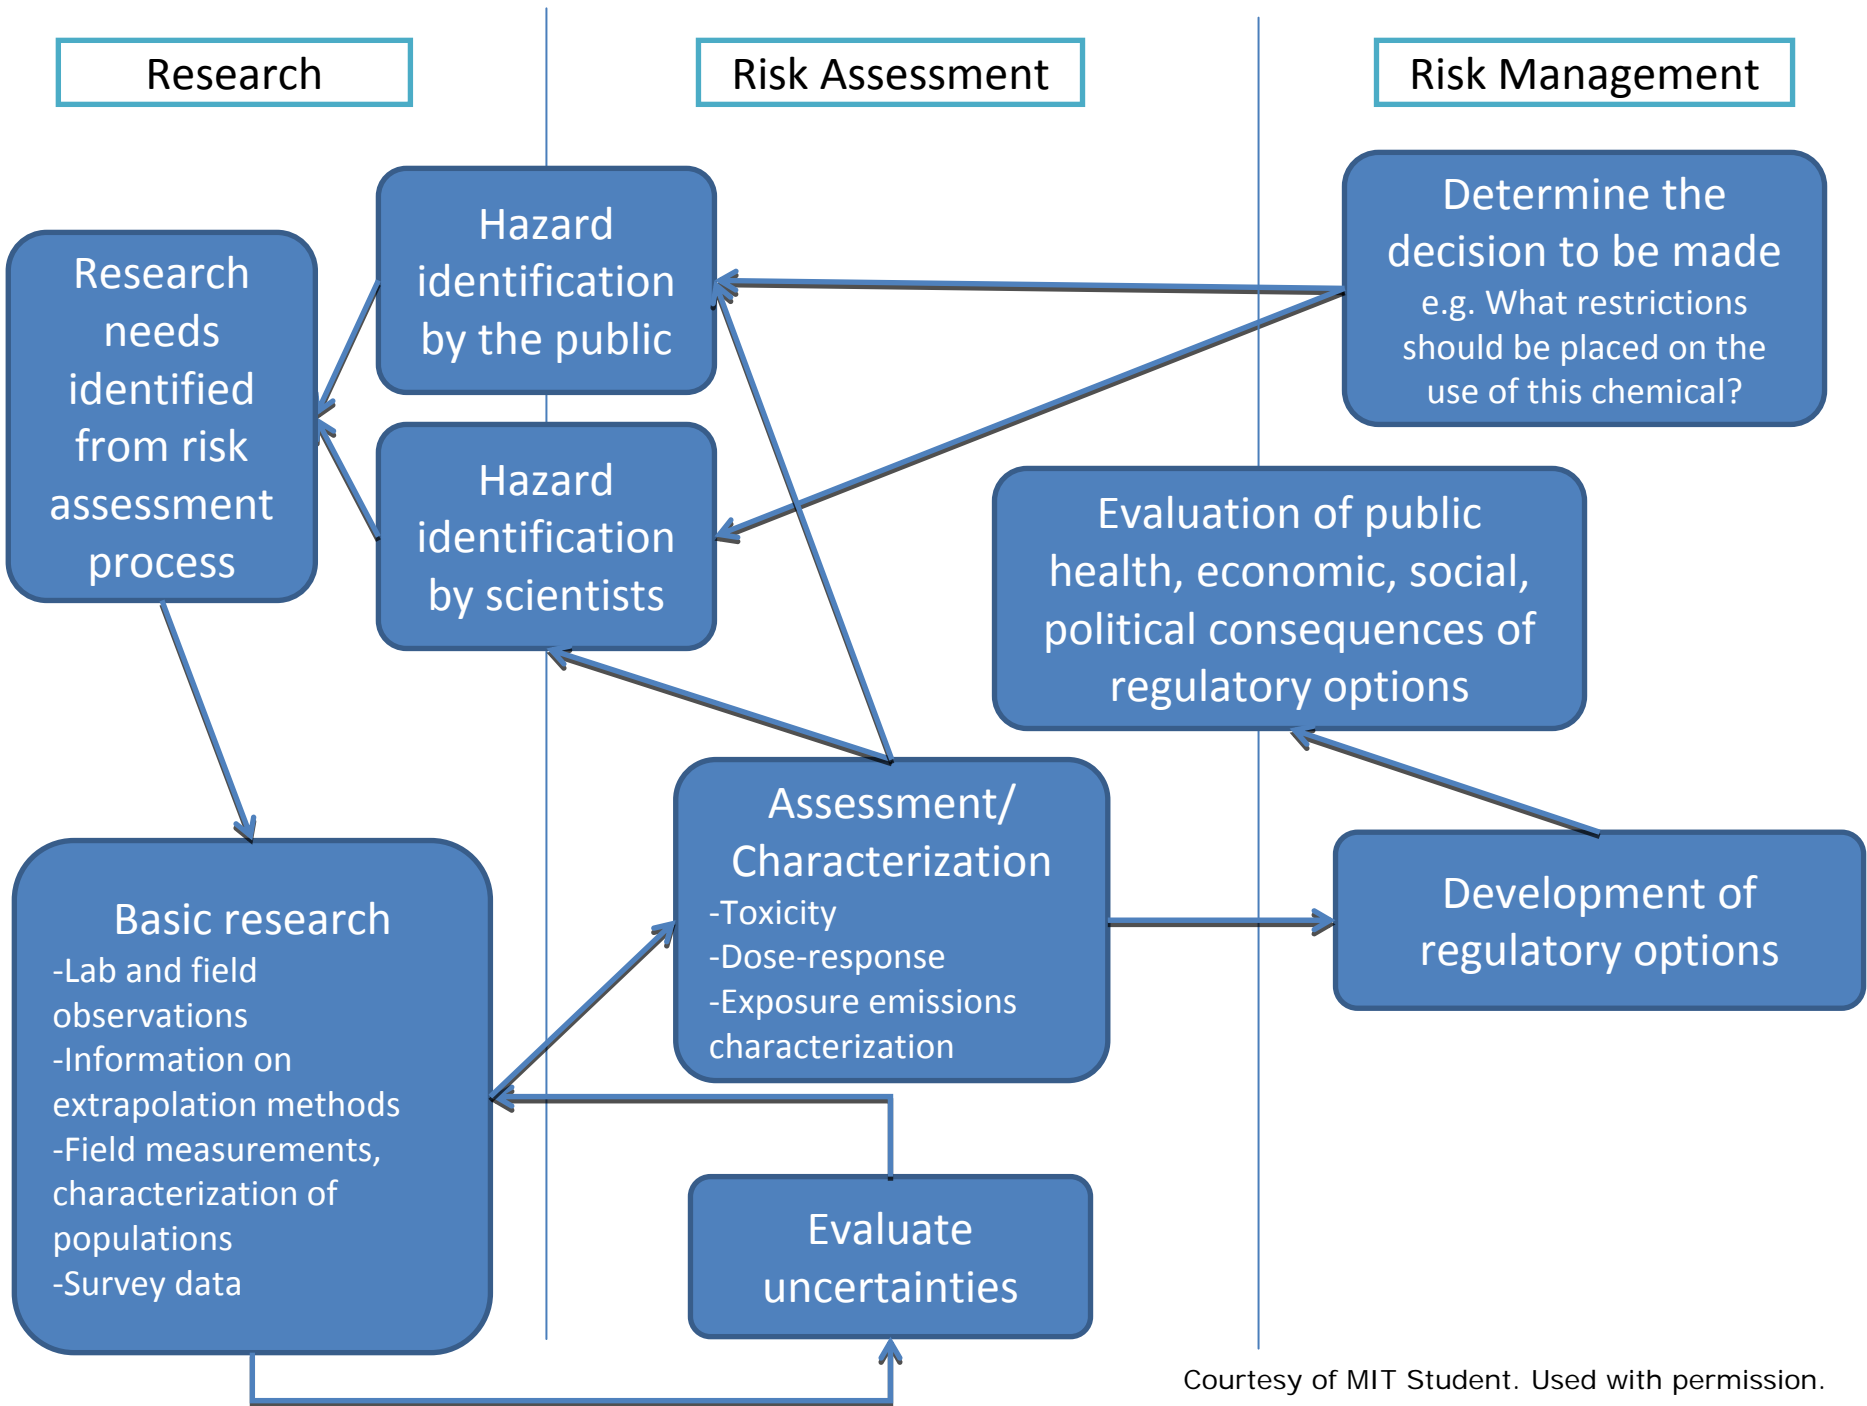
Research

Risk Assessment

Risk Management

Research needs identified from risk assessment process

Hazard identification by the public

Hazard identification by scientists

Determine the decision to be made
e.g. What restrictions should be placed on the use of this chemical?

Evaluation of public health, economic, social, political consequences of regulatory options

Assessment/ Characterization
-Toxicity
-Dose-response
-Exposure emissions characterization

Development of regulatory options

Basic research
-Lab and field observations
-Information on extrapolation methods
-Field measurements, characterization of populations
-Survey data

Evaluate uncertainties

Courtesy of MIT Student. Used with permission.